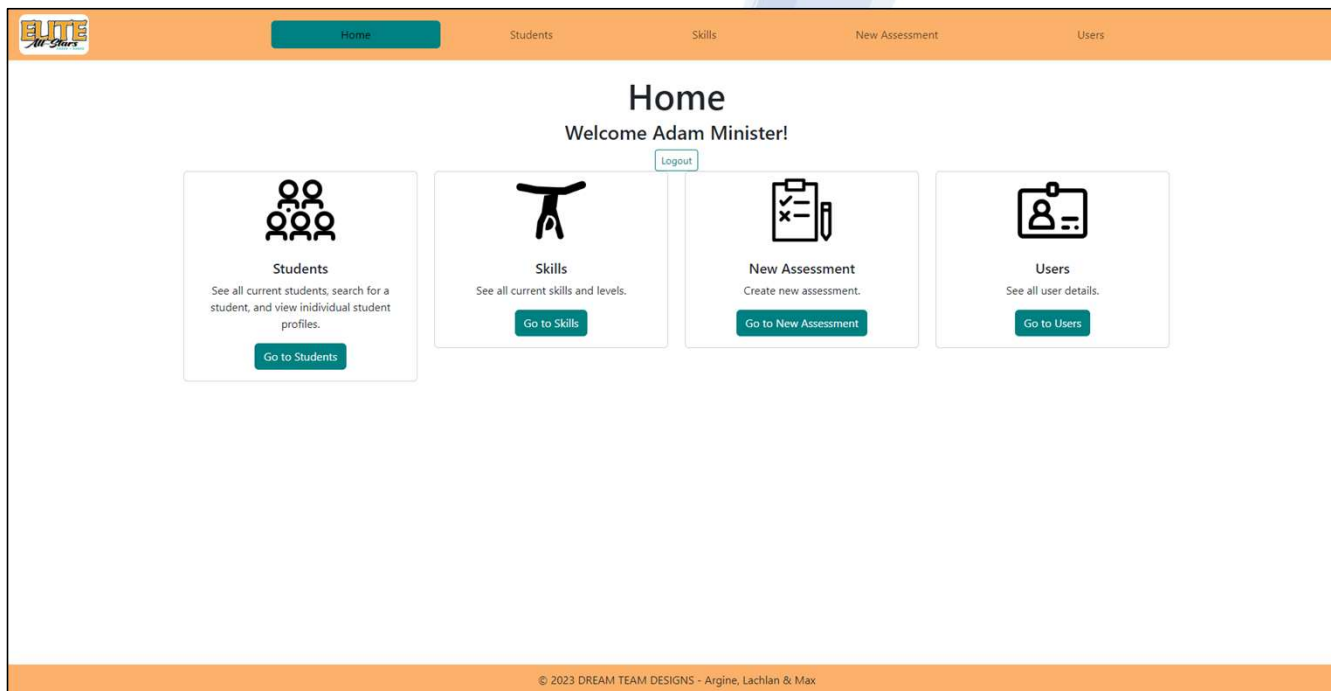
ELITE All-Stars

Home Students Skills New Assessment Users

Home

Welcome Adam Minister!

Logout

Students

See all current students, search for a student, and view inidividual student profiles.

Go to Students

Skills

See all current skills and levels.

Go to Skills

New Assessment

Create new assessment.

Go to New Assessment

Users

See all user details.

Go to Users

© 2023 DREAM TEAM DESIGNS - Argine, Lachlan & Max